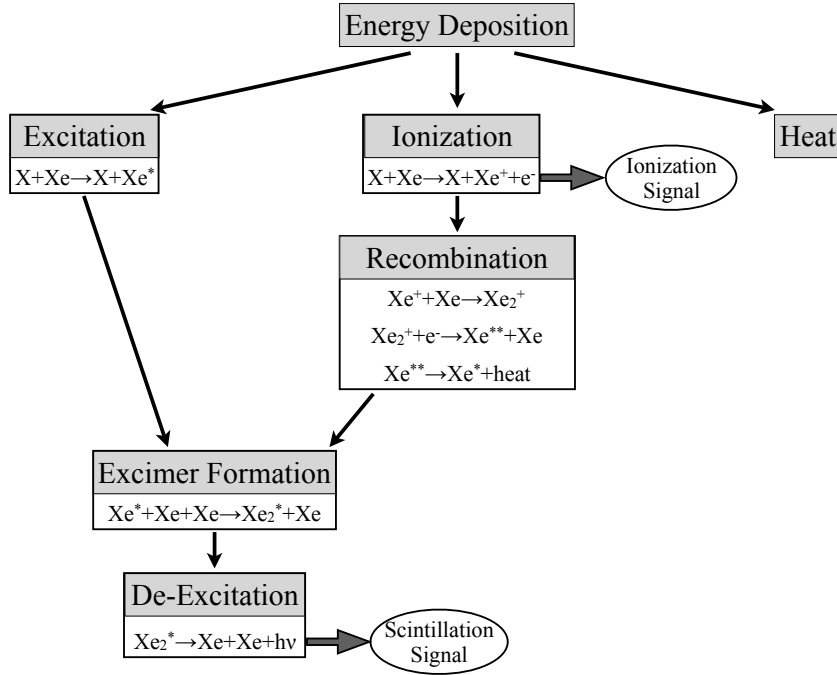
Energy Deposition

Excitation

$X+Xe \rightarrow X+Xe^*$

Ionization

$X+Xe \rightarrow X+Xe^+ + e^-$

Ionization Signal

Heat

Recombination

$Xe^+ + Xe \rightarrow Xe_2^+$

$Xe_2^+ + e^- \rightarrow Xe^{**} + Xe$

$Xe^{**} \rightarrow Xe^* +$heat

Excimer Formation

$Xe^* + Xe + Xe \rightarrow Xe_2^* + Xe$

De-Excitation

$Xe_2^* \rightarrow Xe + Xe + h\nu$

Scintillation Signal